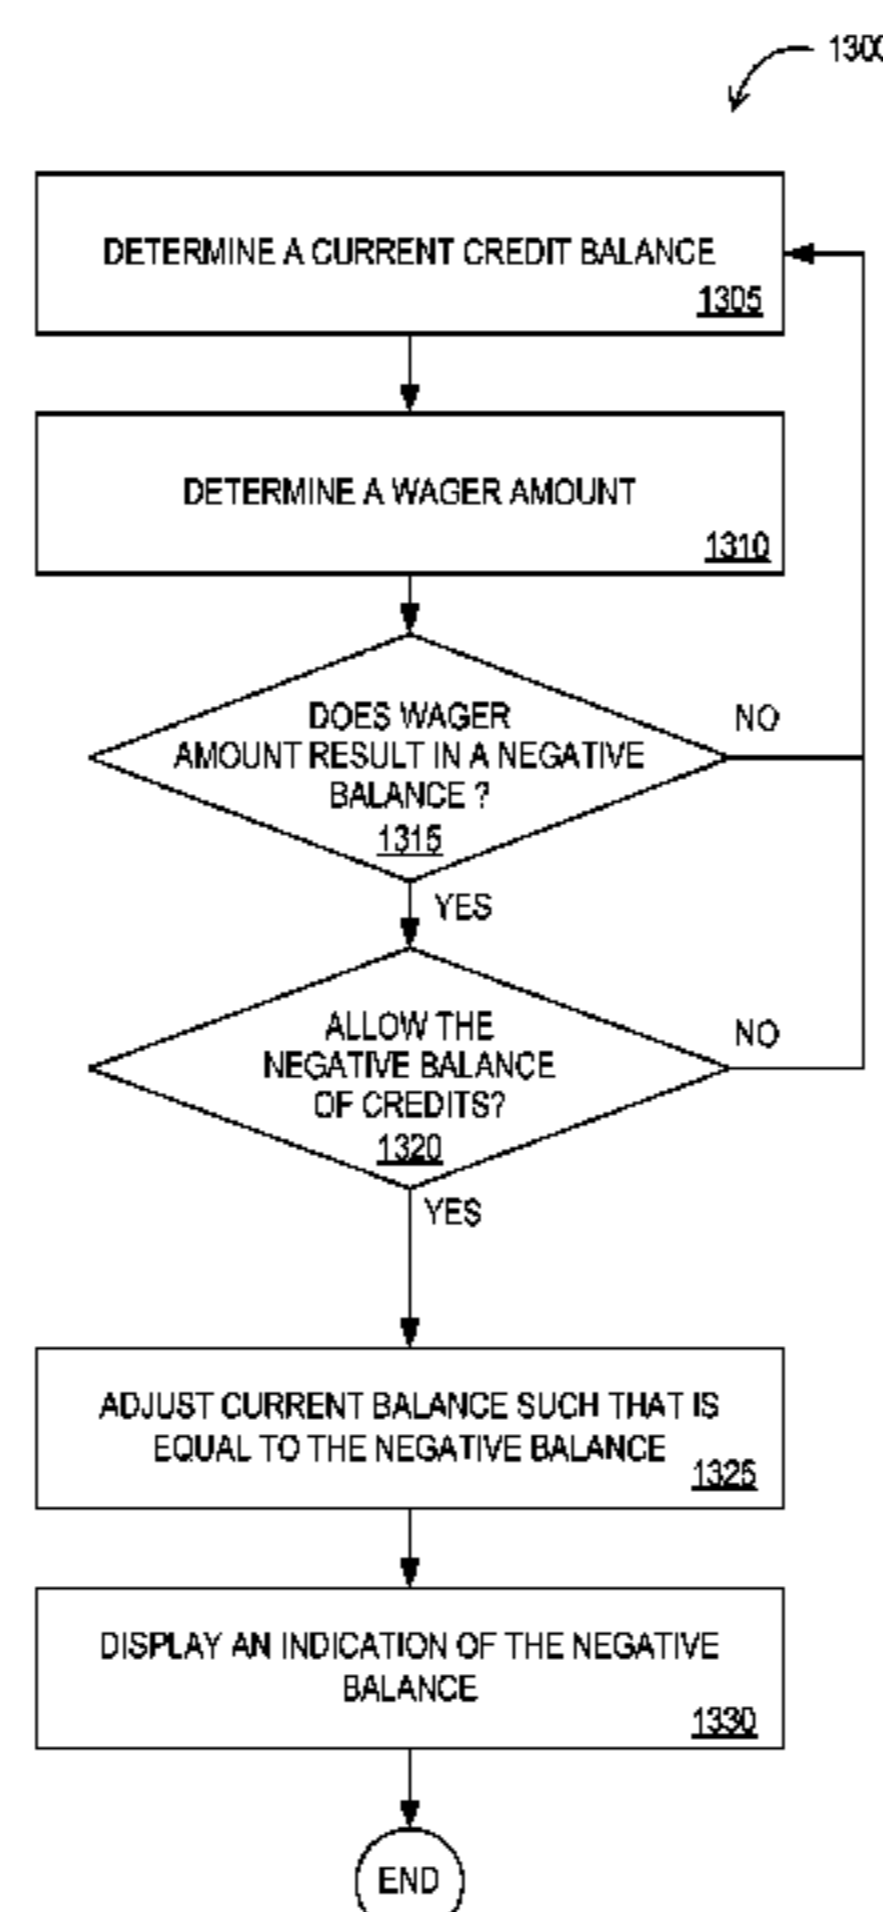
1300

DETERMINE A CURRENT CREDIT BALANCE
1305

DETERMINE A WAGER AMOUNT
1310

DOES WAGER AMOUNT RESULT IN A NEGATIVE BALANCE ?
1315

NO

YES

ALLOW THE NEGATIVE BALANCE OF CREDITS?
1320

NO

YES

ADJUST CURRENT BALANCE SUCH THAT IS EQUAL TO THE NEGATIVE BALANCE
1325

DISPLAY AN INDICATION OF THE NEGATIVE BALANCE
1330

END